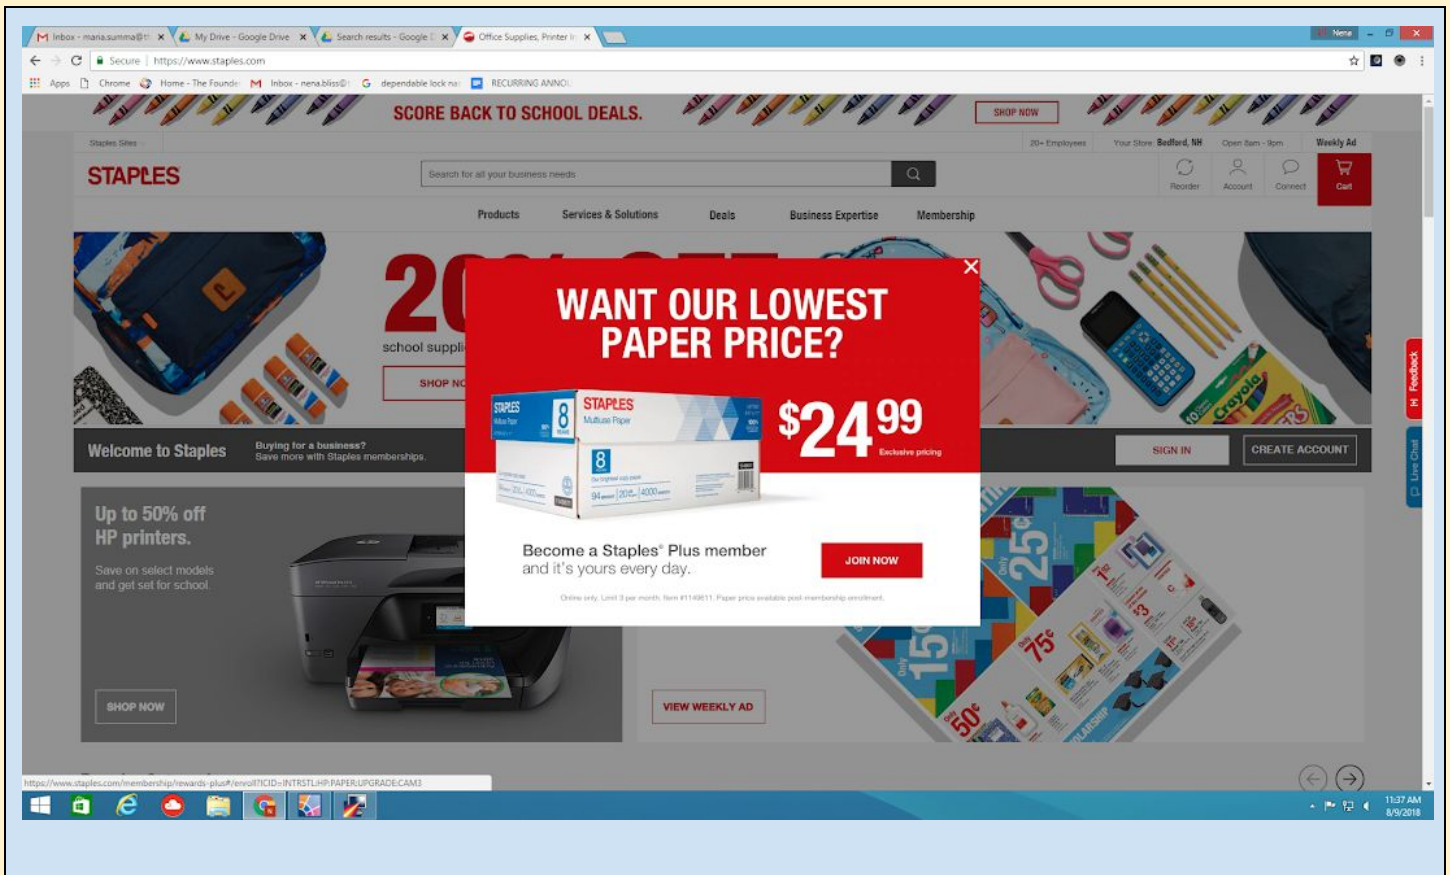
Inbox - maria.summa@t ×
My Drive - Google Drive ×
Search results - Google ×
Office Supplies, Printer In ×

Nena

Secure | https://www.staples.com

Apps | Chrome | Home - The Founder | Inbox - nena.bliss@ | dependable lock na | RECURRING ANNO

SCORE BACK TO SCHOOL DEALS.
SHOP NOW

Staples Sites
20+ Employees | Your Store: Bedford, NH | Open 8am - 9pm | Weekly Ad

STAPLES
Search for all your business needs
Reorder | Account | Connect | Cart

Products | Services & Solutions | Deals | Business Expertise | Membership

20
school suppli
SHOP NO

Welcome to Staples
Buying for a business? Save more with Staples memberships.
SIGN IN | CREATE ACCOUNT

WANT OUR LOWEST PAPER PRICE?
STAPLES
8
STAPLES
Multiuse Paper
$24^{99}
Exclusive pricing

Become a Staples® Plus member and it's yours every day.
JOIN NOW
Online only. Limit 3 per month. Item #1149611. Paper price available post-membership enrollment.

Up to 50% off HP printers.
Save on select models and get set for school.
SHOP NOW

VIEW WEEKLY AD

25¢
15
75¢
50¢
Crayola

Feedback
Live Chat

https://www.staples.com/membership/rewards-plus#/enroll?ICID=INTRSTL:HP:PAPER:UPGRADE:CAM3

11:37 AM
8/9/2018